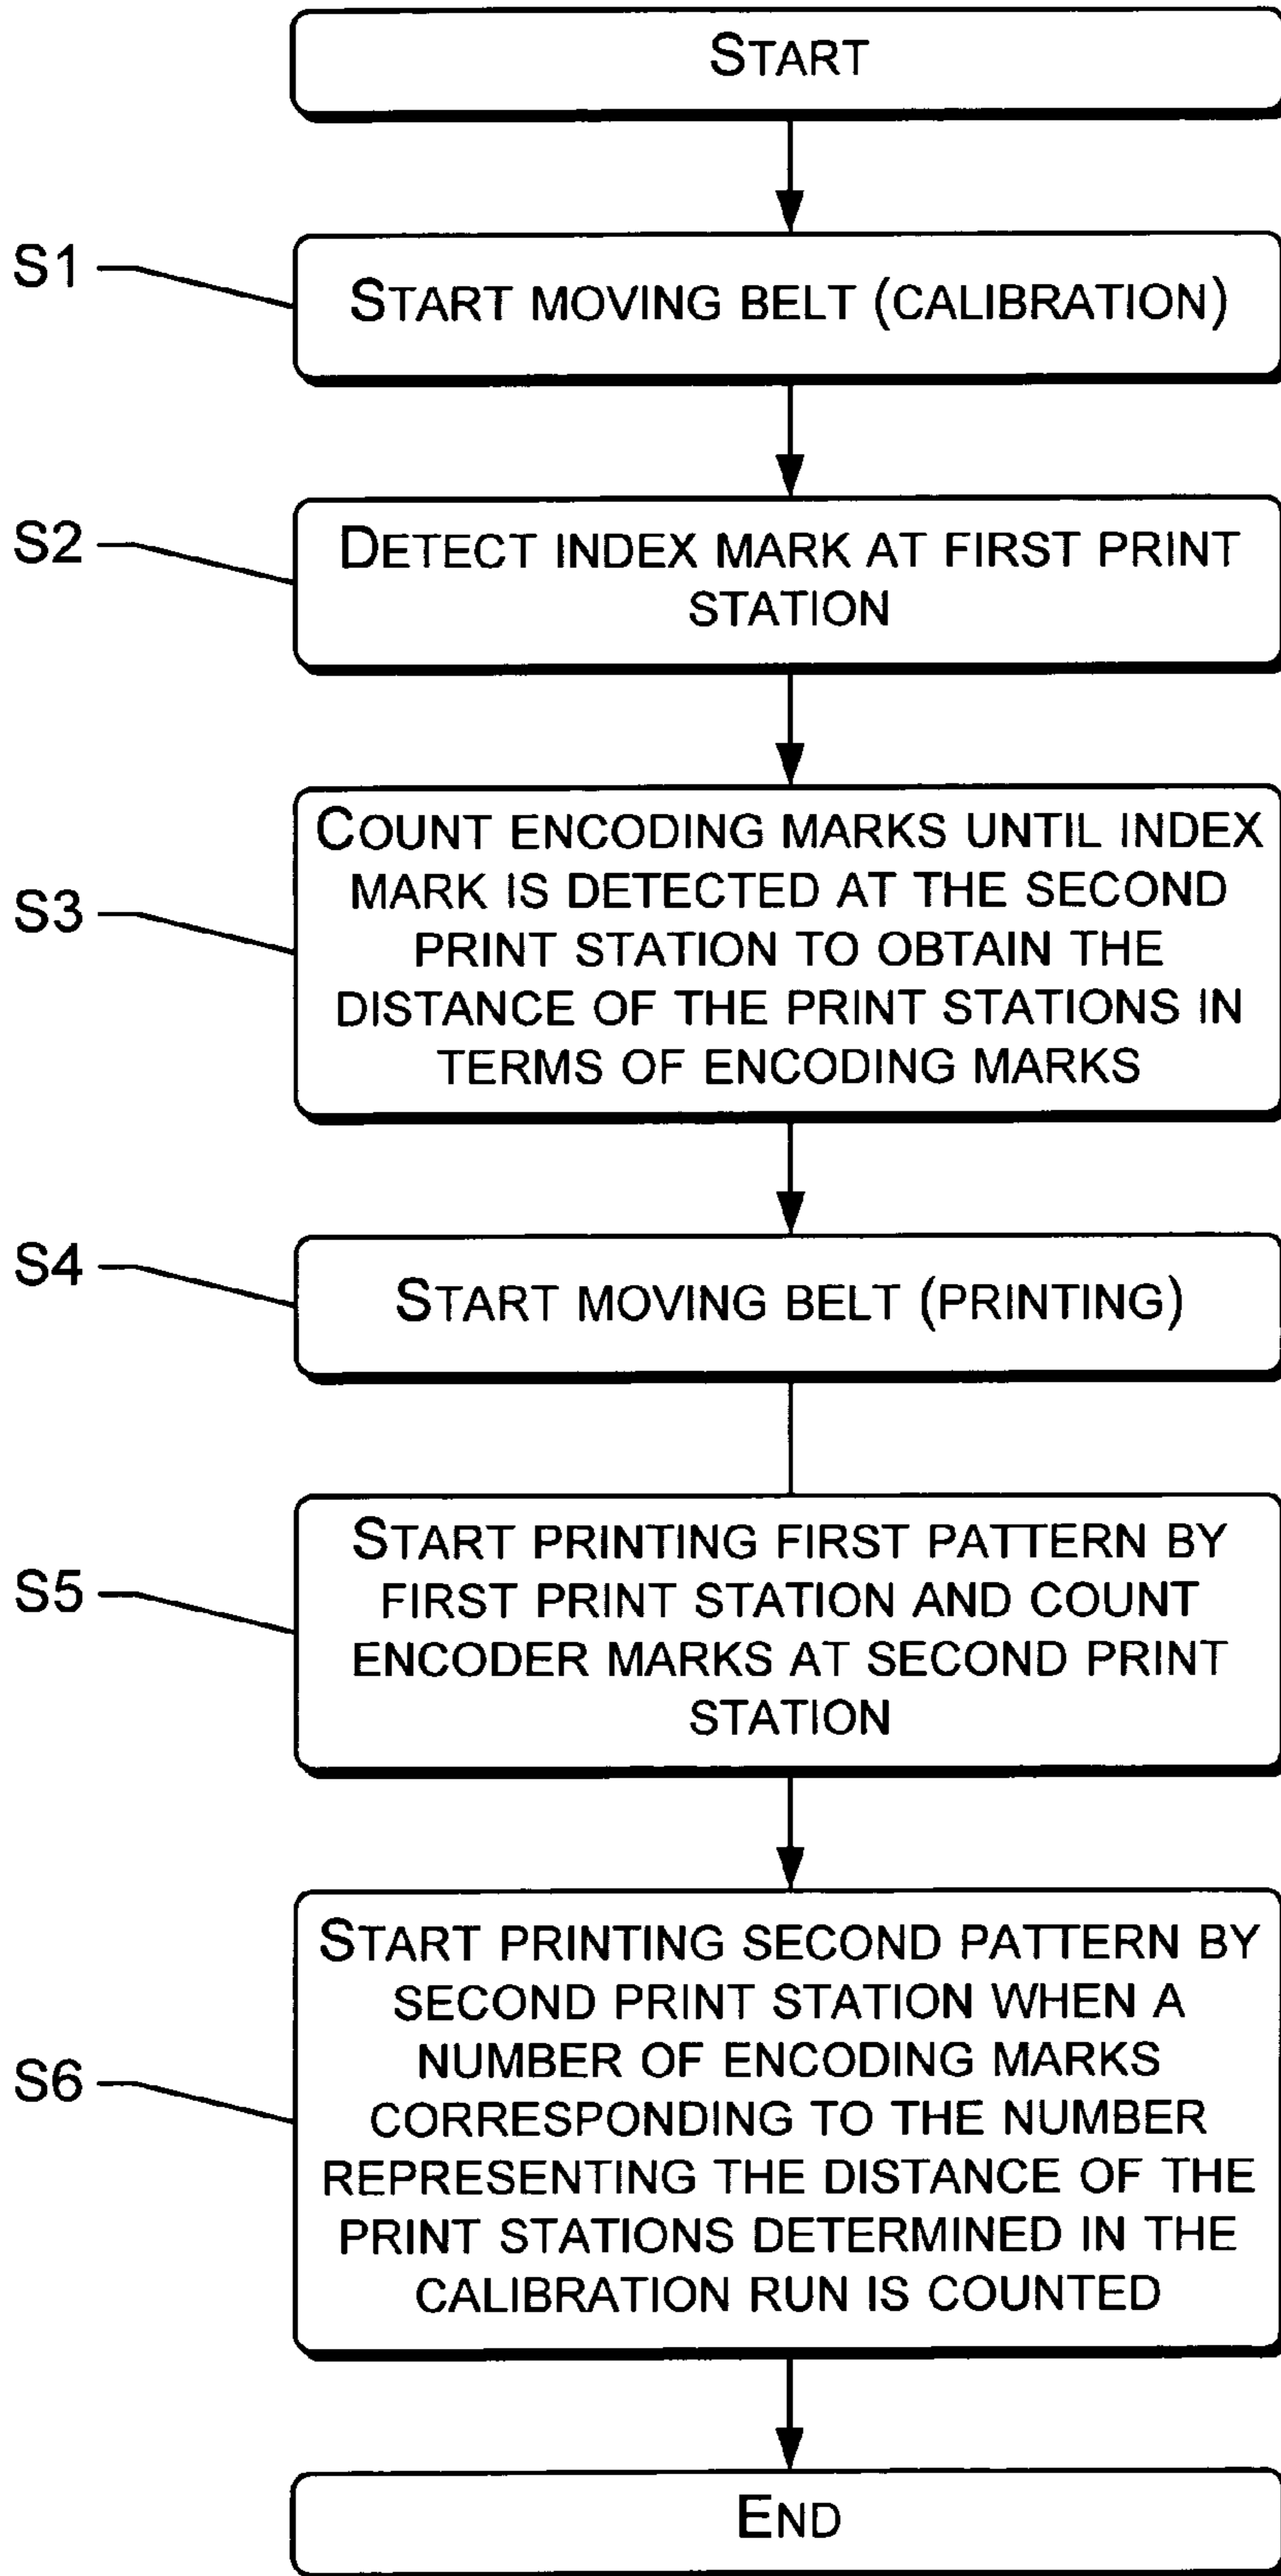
START

S1

START MOVING BELT (CALIBRATION)

S2

DETECT INDEX MARK AT FIRST PRINT STATION

S3

COUNT ENCODING MARKS UNTIL INDEX MARK IS DETECTED AT THE SECOND PRINT STATION TO OBTAIN THE DISTANCE OF THE PRINT STATIONS IN TERMS OF ENCODING MARKS

S4

START MOVING BELT (PRINTING)

S5

START PRINTING FIRST PATTERN BY FIRST PRINT STATION AND COUNT ENCODER MARKS AT SECOND PRINT STATION

S6

START PRINTING SECOND PATTERN BY SECOND PRINT STATION WHEN A NUMBER OF ENCODING MARKS CORRESPONDING TO THE NUMBER REPRESENTING THE DISTANCE OF THE PRINT STATIONS DETERMINED IN THE CALIBRATION RUN IS COUNTED

END